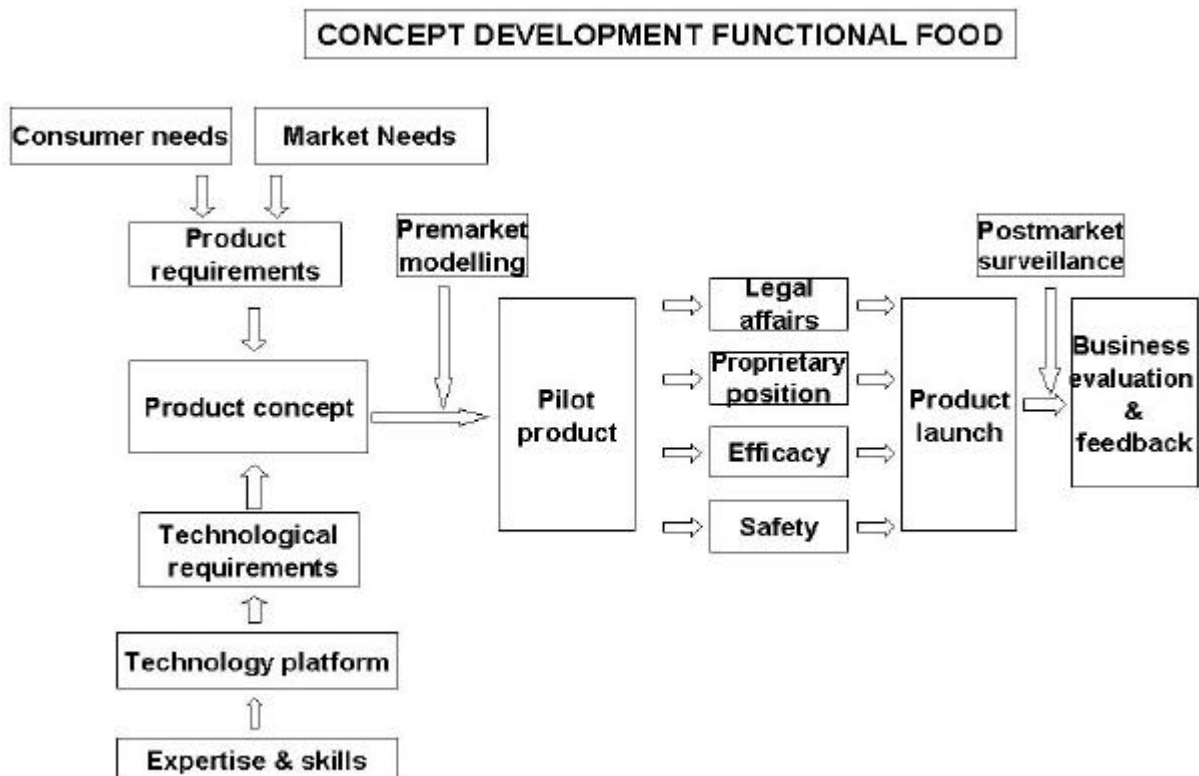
CONCEPT DEVELOPMENT FUNCTIONAL FOOD

Consumer needs

Market Needs

Product requirements

Product concept

Technological requirements

Technology platform

Expertise & skills

Premarket modelling

Pilot product

Legal affairs

Proprietary position

Efficacy

Safety

Product launch

Postmarket surveillance

Business evaluation & feedback